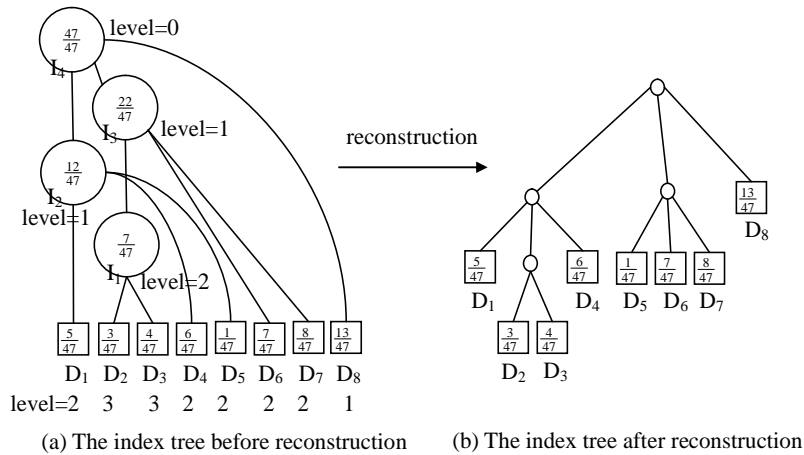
$\frac{47}{47}$ level=0
$I_4$
$\frac{22}{47}$
$I_3$ level=1
$\frac{12}{47}$
$I_2$
level=1
$\frac{7}{47}$
$I_1$ level=2

| $\frac{5}{47}$ | $\frac{3}{47}$ | $\frac{4}{47}$ | $\frac{6}{47}$ | $\frac{1}{47}$ | $\frac{7}{47}$ | $\frac{8}{47}$ | $\frac{13}{47}$ |
|---|---|---|---|---|---|---|---|
| $D_1$ | $D_2$ | $D_3$ | $D_4$ | $D_5$ | $D_6$ | $D_7$ | $D_8$ |
| level=2 | 3 | 3 | 2 | 2 | 2 | 2 | 1 |

reconstruction

$\frac{13}{47}$
$D_8$
$\frac{5}{47}$
$D_1$
$\frac{6}{47}$
$D_4$
$\frac{1}{47}$ $\frac{7}{47}$ $\frac{8}{47}$
$D_5$ $D_6$ $D_7$
$\frac{3}{47}$ $\frac{4}{47}$
$D_2$ $D_3$

(a) The index tree before reconstruction

(b) The index tree after reconstruction